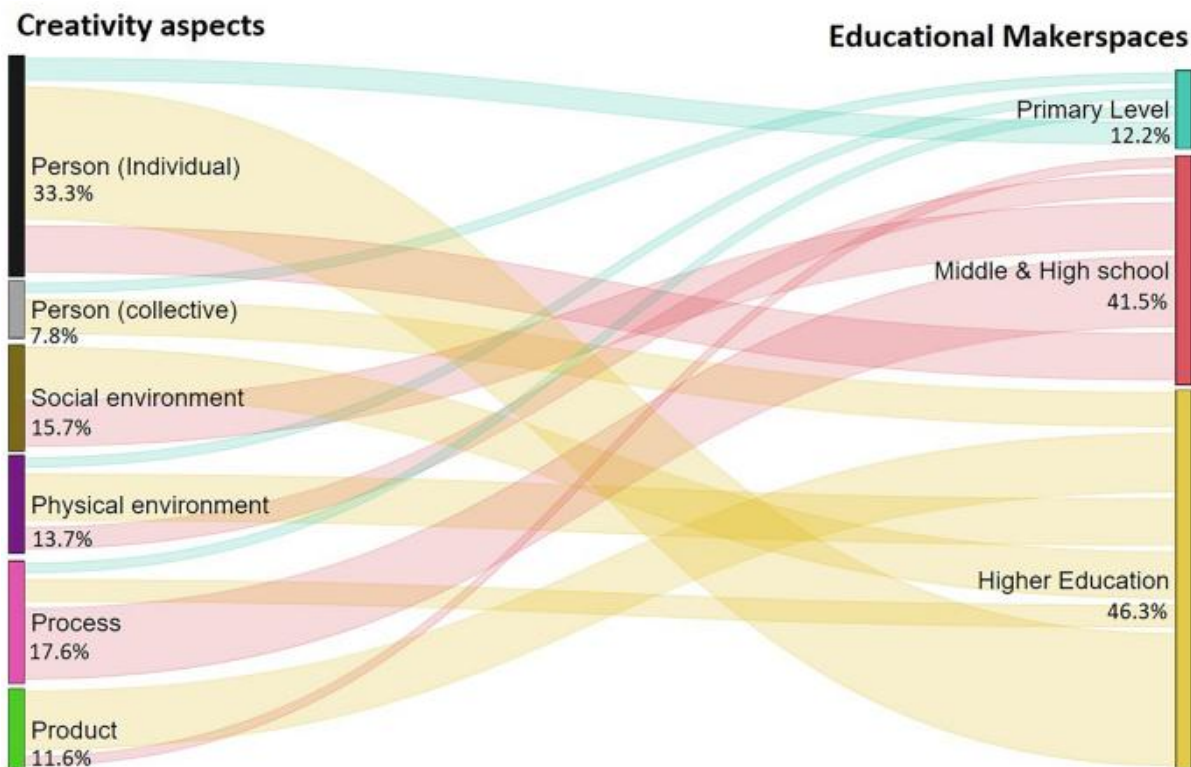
Creativity aspects

Educational Makerspaces

Person (Individual)
33.3%

Person (collective)
7.8%

Social environment
15.7%

Physical environment
13.7%

Process
17.6%

Product
11.6%

Primary Level
12.2%

Middle & High school
41.5%

Higher Education
46.3%